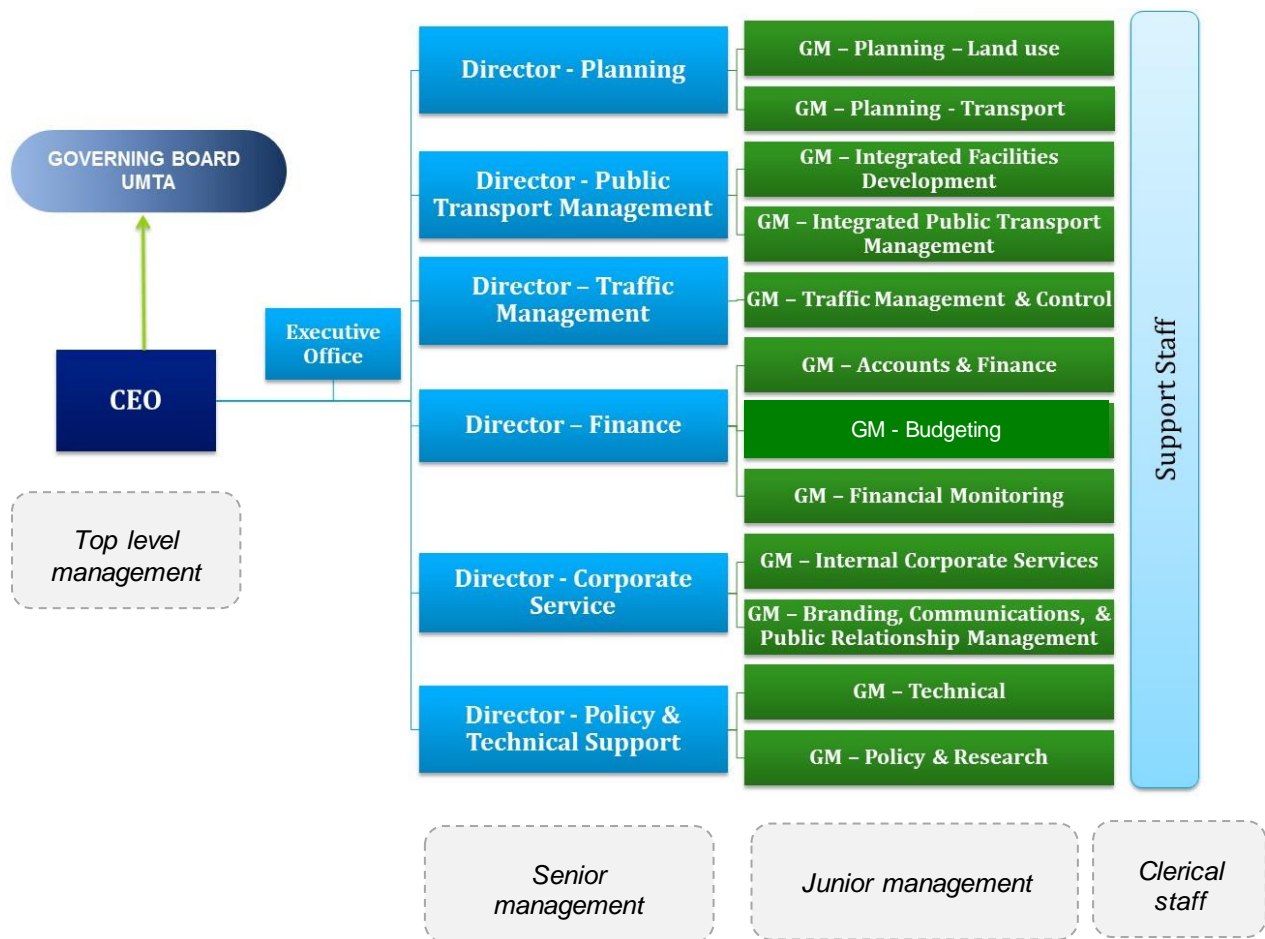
GOVERNING BOARD UMTA

CEO

Top level management

Executive Office

Director - Planning

GM – Planning – Land use

GM – Planning - Transport

Director - Public Transport Management

GM – Integrated Facilities Development

GM – Integrated Public Transport Management

Director – Traffic Management

GM – Traffic Management & Control

Director – Finance

GM – Accounts & Finance

GM - Budgeting

GM – Financial Monitoring

Director - Corporate Service

GM – Internal Corporate Services

GM – Branding, Communications, & Public Relationship Management

Director - Policy & Technical Support

GM – Technical

GM – Policy & Research

Support Staff

Senior management

Junior management

Clerical staff